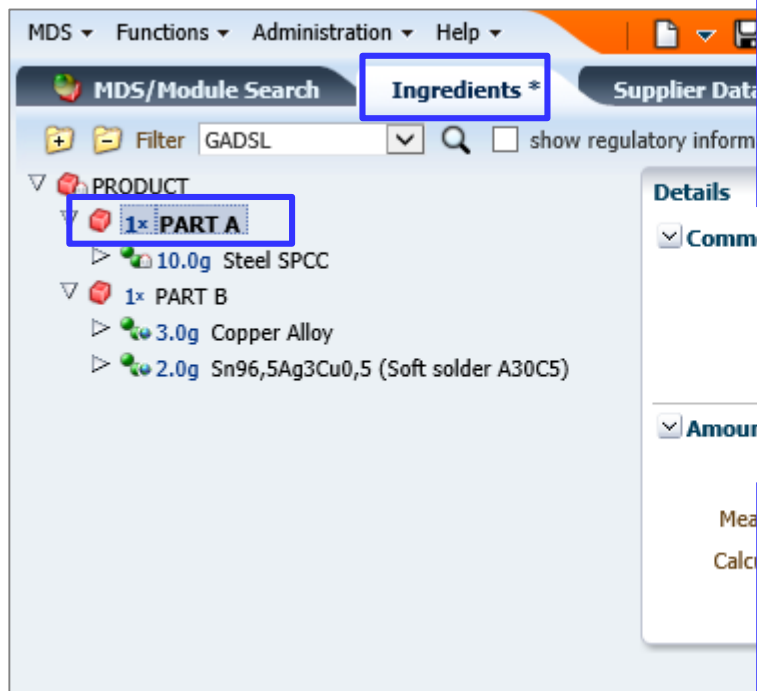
MDS ▾ Functions ▾ Administration ▾ Help ▾

MDS/Module Search | Ingredients * | Supplier Data

Filter GADSL | show regulatory inform

PRODUCT
1× PART A
10.0g Steel SPCC
1× PART B
3.0g Copper Alloy
2.0g Sn96,5Ag3Cu0,5 (Soft solder A30C5)

Details
Comm
Amour
Mea
Calc